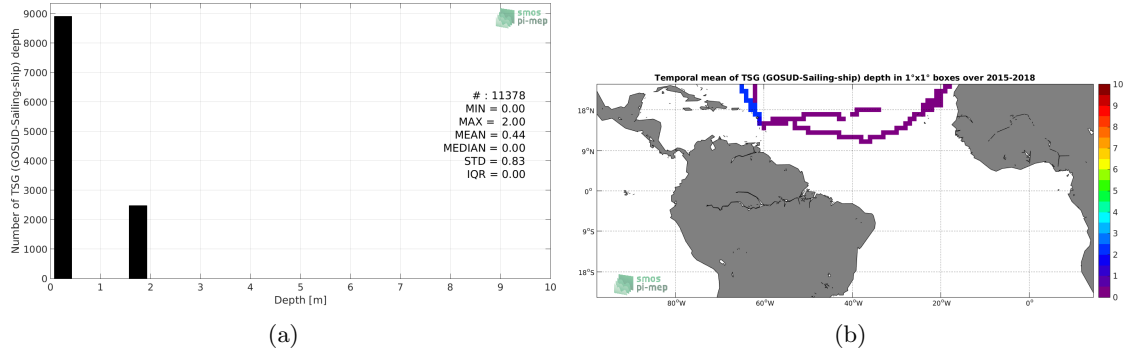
smos pi-mep

Number of TSG (GOSUD-Sailing-ship) depth

9000
8000
7000
6000
5000
4000
3000
2000
1000
0

0 1 2 3 4 5 6 7 8 9 10

Depth [m]

# : 11378
MIN = 0.00
MAX = 2.00
MEAN = 0.44
MEDIAN = 0.00
STD = 0.83
IQR = 0.00

(a)

Temporal mean of TSG (GOSUD-Sailing-ship) depth in 1°x1° boxes over 2015-2018

18°N
9°N
0°
9°S
18°S

80°W 60°W 40°W 20°W 0°

10
9
8
7
6
5
4
3
2
1
0

smos pi-mep

(b)